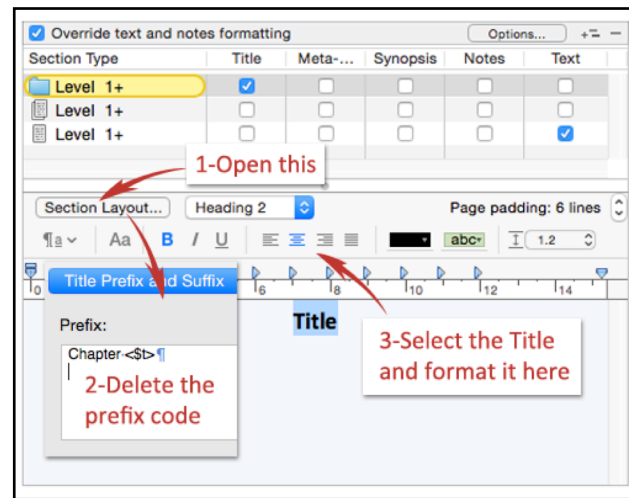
Override text and notes formatting

Options...

| Section Type | Title | Meta-... | Synopsis | Notes | Text |
|---|---|---|---|---|---|
| Level 1+ | ☑ | ☐ | ☐ | ☐ | ☐ |
| Level 1+ | ☐ | ☐ | ☐ | ☐ | ☐ |
| Level 1+ | ☐ | ☐ | ☐ | ☐ | ☑ |

1-Open this

Section Layout...

Heading 2

Page padding: 6 lines

¶a

Aa

B I U

abc

1.2

Title Prefix and Suffix

0 6 8 10 12 14

Prefix:

Chapter <$t>¶

2-Delete the prefix code

Title

3-Select the Title and format it here